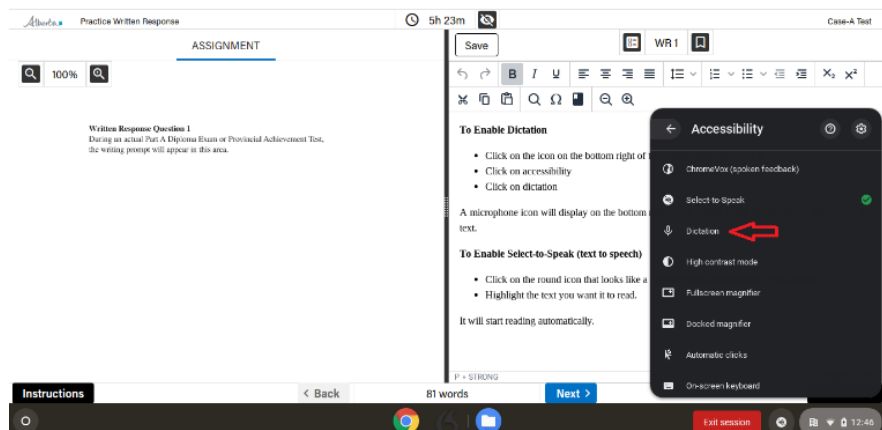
Alberta Practice Written Response 5h 23m Case-A Test

ASSIGNMENT

100%

Written Response Question 1
During an actual Part A Diploma Exam or Provincial Achievement Test, the writing prompt will appear in this area.

Save WR 1

B I U

$X_2$ $X^2$

To Enable Dictation

• Click on the icon on the bottom right of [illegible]
• Click on accessibility
• Click on dictation

A microphone icon will display on the bottom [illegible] text.

To Enable Select-to-Speak (text to speech)

• Click on the round icon that looks like a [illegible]
• Highlight the text you want it to read.

It will start reading automatically.

P » STRONG

Accessibility

ChromeVox (spoken feedback)
Select to Speak
Dictation
High contrast mode
Fullscreen magnifier
Docked magnifier
Automatic clicks
On-screen keyboard

Instructions < Back 81 words Next >

Exit session 12:46